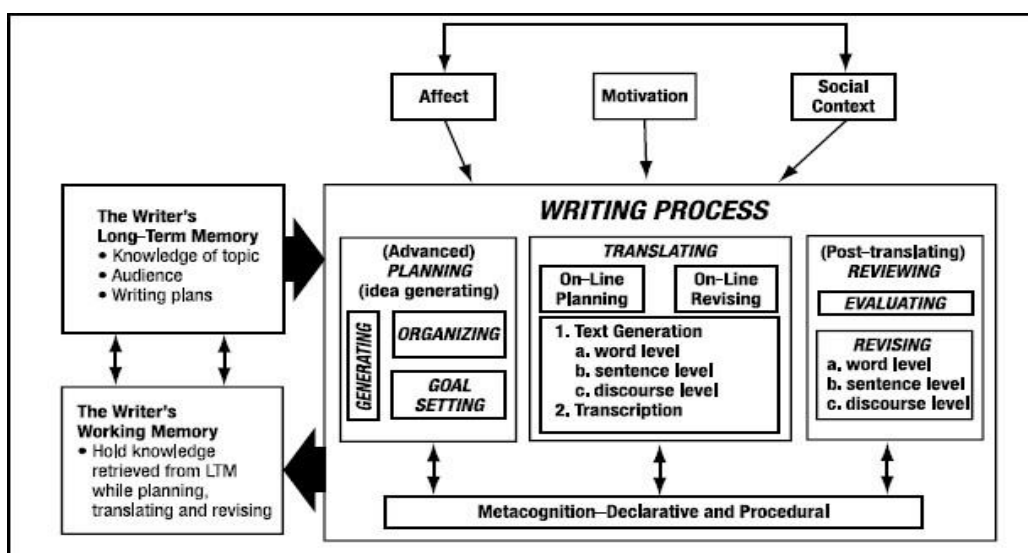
Affect

Motivation

Social Context

The Writer's Long-Term Memory
• Knowledge of topic
• Audience
• Writing plans

WRITING PROCESS

(Advanced) PLANNING (idea generating)

GENERATING

ORGANIZING

GOAL SETTING

TRANSLATING

On-Line Planning

On-Line Revising

1. Text Generation
a. word level
b. sentence level
c. discourse level
2. Transcription

(Post-translating) REVIEWING

EVALUATING

REVISING
a. word level
b. sentence level
c. discourse level

The Writer's Working Memory
• Hold knowledge retrieved from LTM while planning, translating and revising

Metacognition–Declarative and Procedural